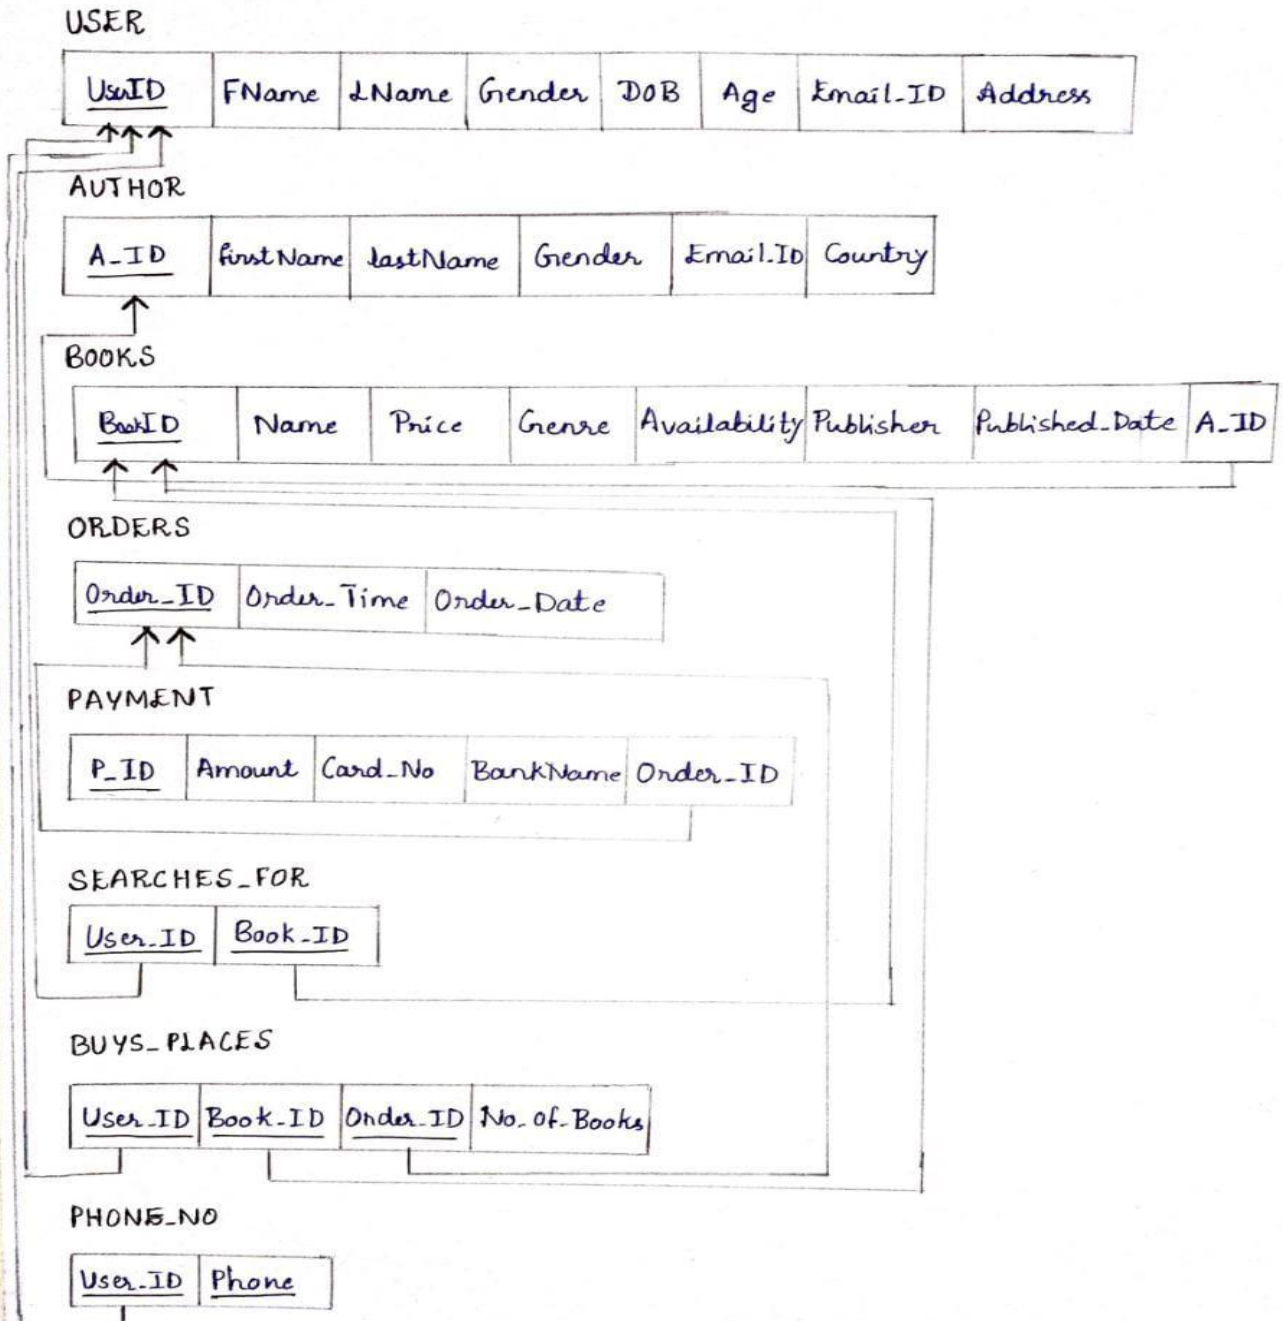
USER

| UserID | FName | LName | Gender | DOB | Age | Email-ID | Address |
|---|---|---|---|---|---|---|---|

AUTHOR

| A_ID | firstName | lastName | Gender | Email.ID | Country |
|---|---|---|---|---|---|

BOOKS

| BookID | Name | Price | Genre | Availability | Publisher | Published_Date | A_ID |
|---|---|---|---|---|---|---|---|

ORDERS

| Order_ID | Order_Time | Order_Date |
|---|---|---|

PAYMENT

| P_ID | Amount | Card_No | BankName | Order_ID |
|---|---|---|---|---|

SEARCHES_FOR

| User_ID | Book_ID |
|---|---|

BUYS_PLACES

| User_ID | Book_ID | Order_ID | No. of Books |
|---|---|---|---|

PHONE_NO

| User_ID | Phone |
|---|---|